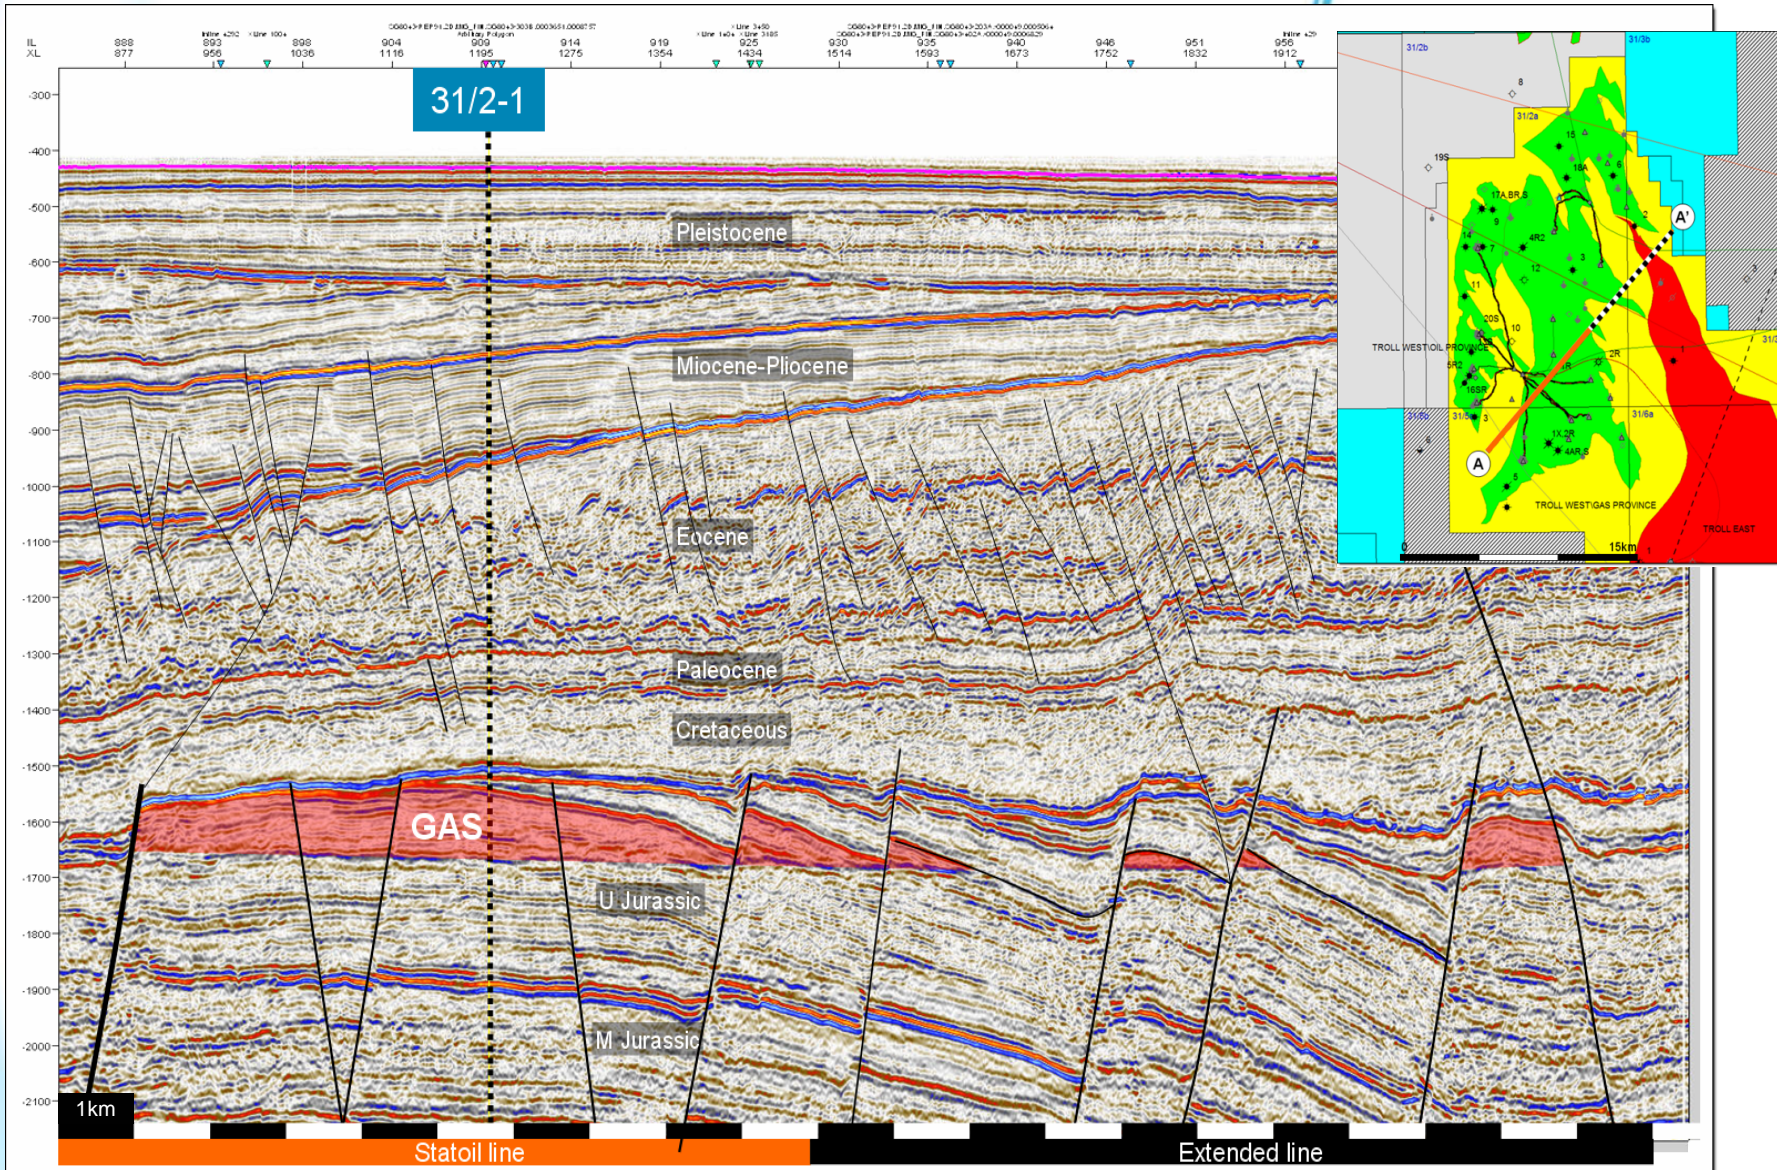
IL XL
888 877
893 956
898 1036
904 1116
909 1195
914 1275
919 1354
925 1434
930 1514
935 1593
940 1673
946 1752
951 1832
956 1912

31/2-1

-300
-400
-500
-600
-700
-800
-900
-1000
-1100
-1200
-1300
-1400
-1500
-1600
-1700
-1800
-1900
-2000
-2100

Pleistocene
Miocene-Pliocene
Eocene
Paleocene
Cretaceous
GAS
U Jurassic
M Jurassic

1km
Statoil line
Extended line

31/2b
31/3b
31/2a
8
19S
15
18A
6
17A BR S
9
2
A'
14
7
4R2
3
12
11
20S
10
TROLL WEST OIL PROVINCE
5R2
2R
16SR
1R
1
31/5b
31/5
3
31/6a
1X 2R
4AR S
A
5
TROLL WEST GAS PROVINCE
TROLL EAST
0
15km